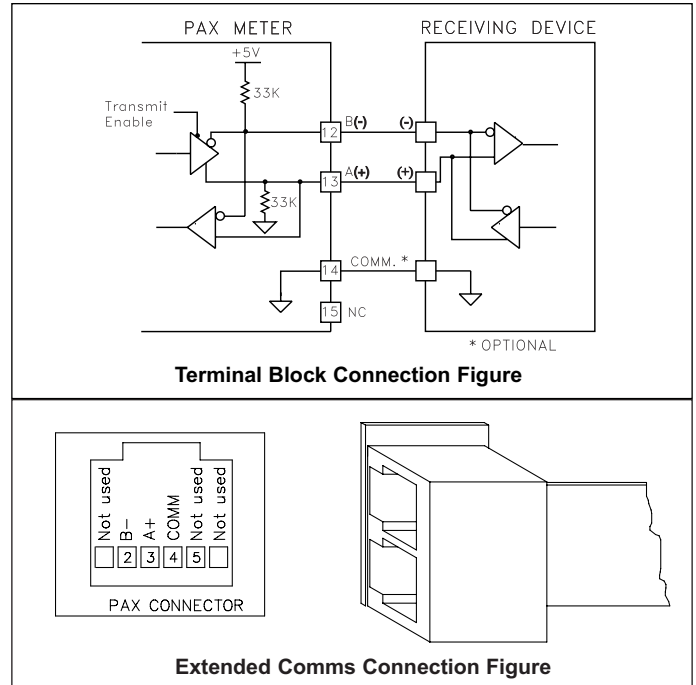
PAX METER

RECEIVING DEVICE

+5V

33K

Transmit Enable

12 B(-)

(-)

13 A(+)

(+)

33K

14 COMM. *

15 NC

* OPTIONAL

**Terminal Block Connection Figure**

Not used

B-

A+

COMM

Not used

Not used

2 3 4 5

PAX CONNECTOR

**Extended Comms Connection Figure**